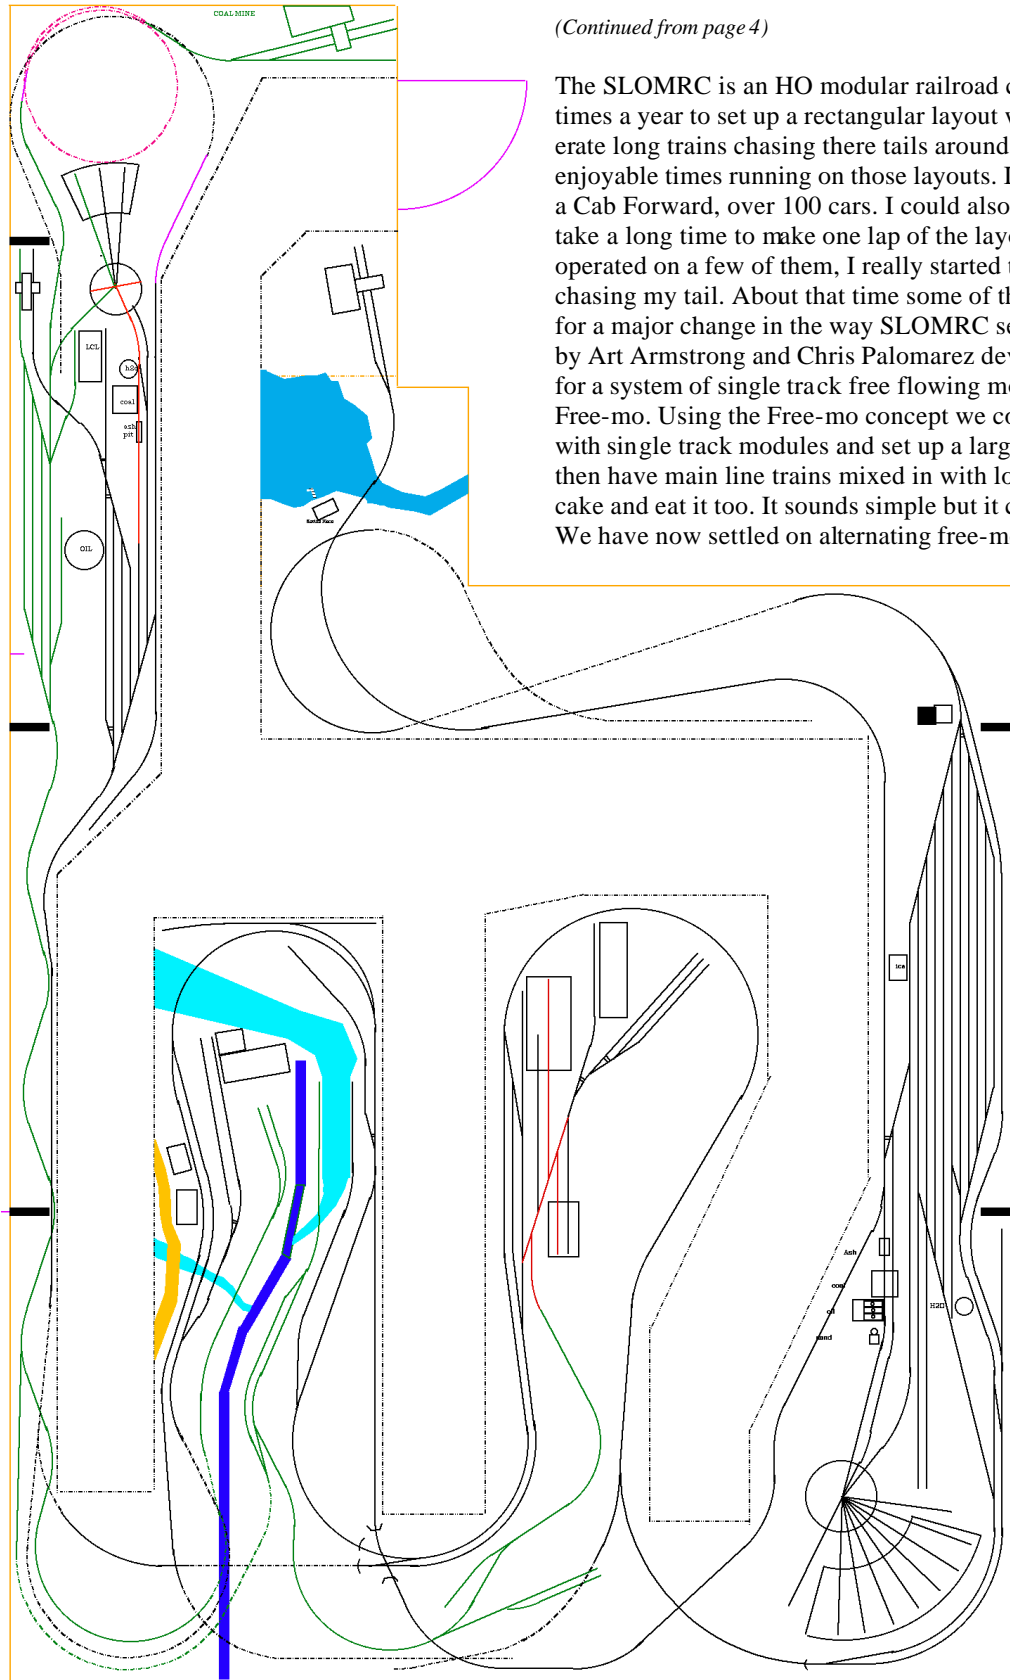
COAL MINE

(Continued from page 4)

The SLOMRC is an HO modular railroad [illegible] times a year to set up a rectangular layout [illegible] erate long trains chasing there tails around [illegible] enjoyable times running on those layouts. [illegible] a Cab Forward, over 100 cars. I could also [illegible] take a long time to make one lap of the lay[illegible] operated on a few of them, I really started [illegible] chasing my tail. About that time some of th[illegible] for a major change in the way SLOMRC se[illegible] by Art Armstrong and Chris Palomarez dev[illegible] for a system of single track free flowing mo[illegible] Free-mo. Using the Free-mo concept we co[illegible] with single track modules and set up a larg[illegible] then have main line trains mixed in with lo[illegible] cake and eat it too. It sounds simple but it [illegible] We have now settled on alternating free-m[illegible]

LCL

h20

coal

ash pit

OIL

Ice

Ash

coal

oil

sand

H2O